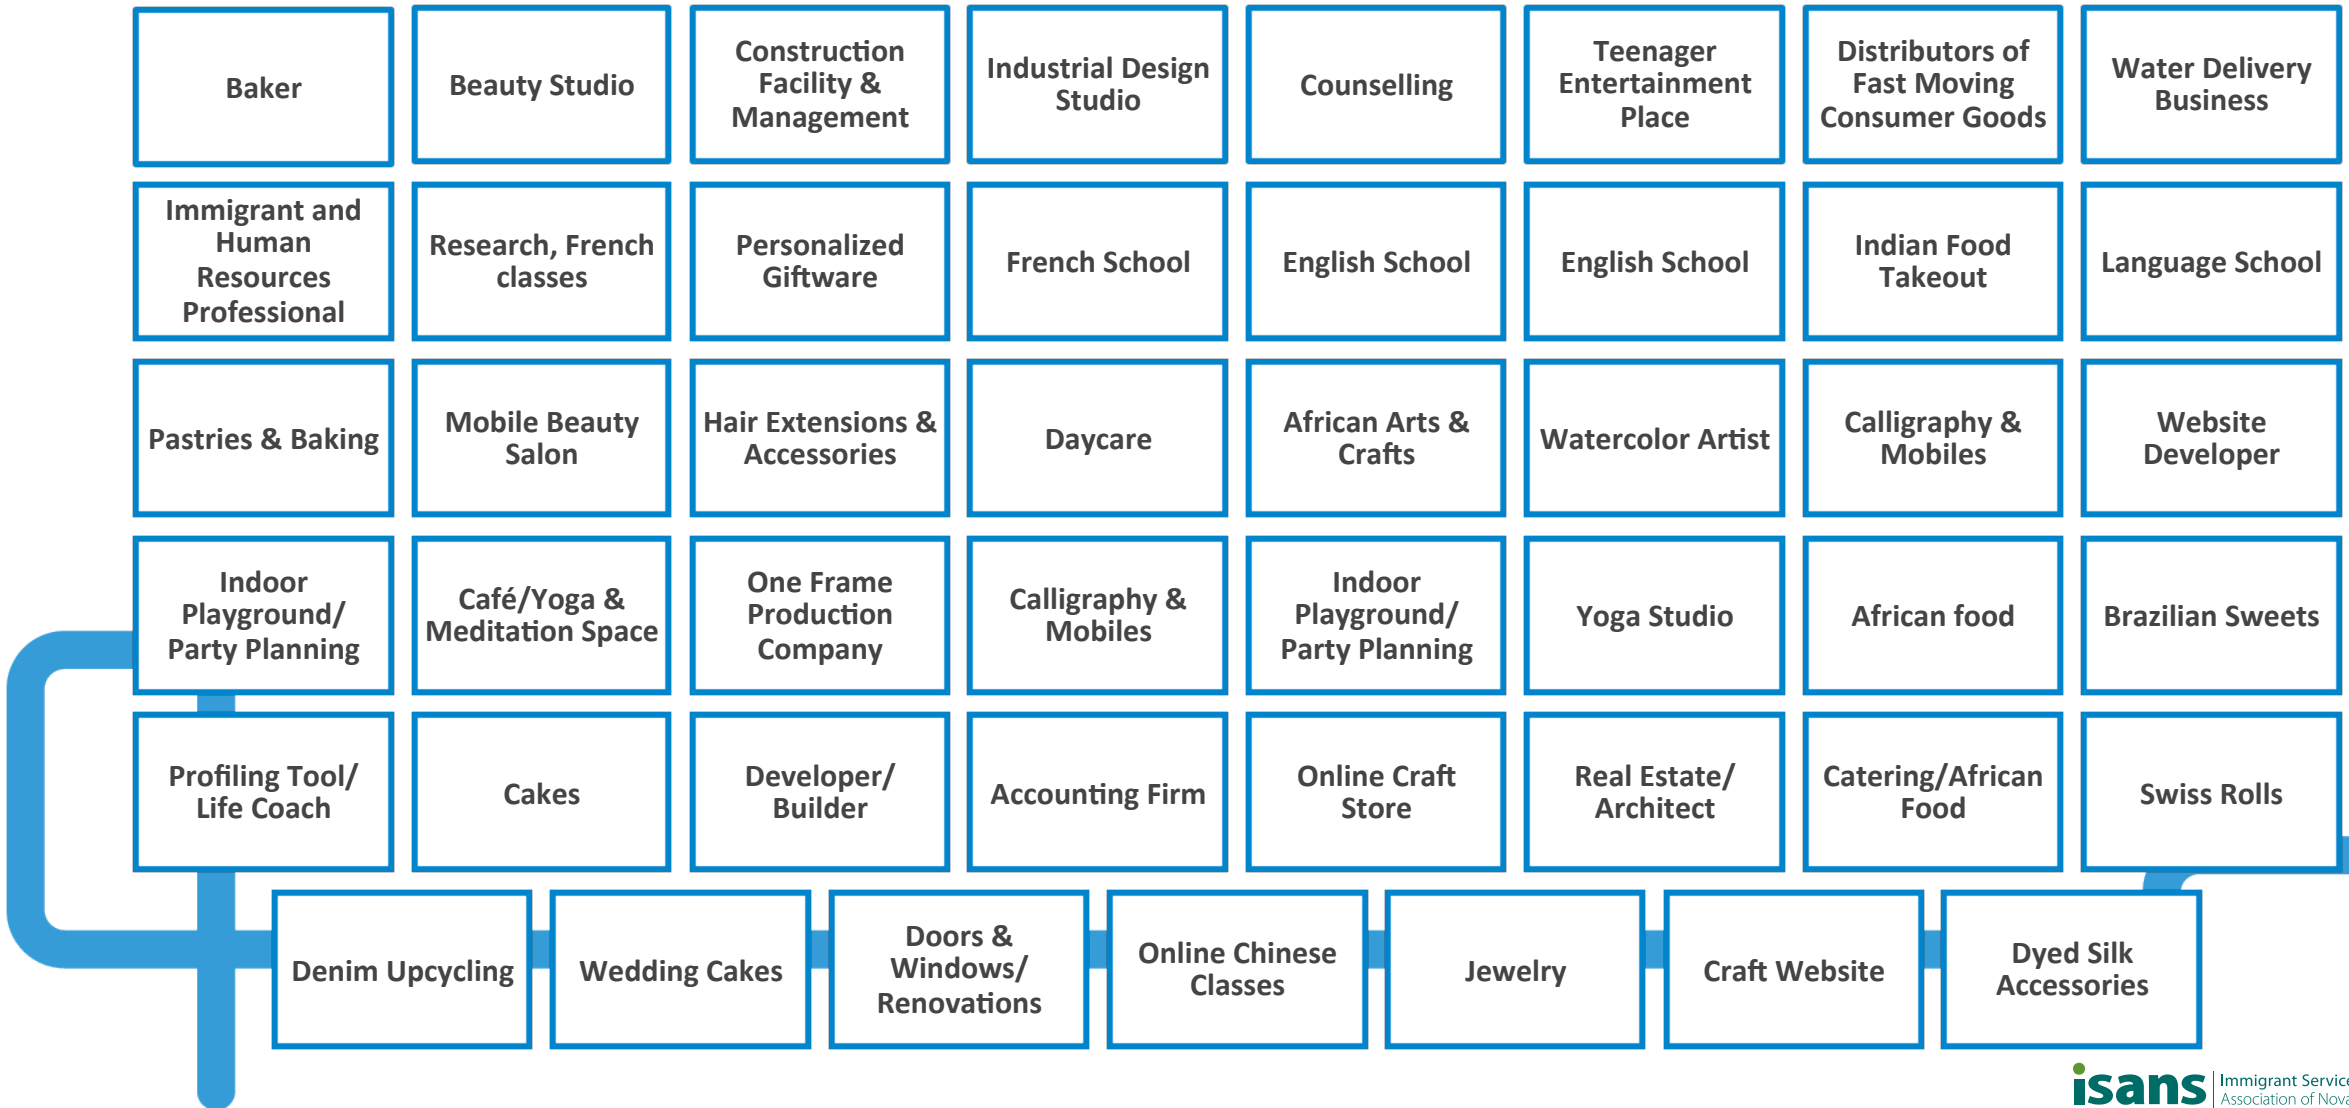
| Baker | Beauty Studio | Construction Facility & Management | Industrial Design Studio | Counselling | Teenager Entertainment Place | Distributors of Fast Moving Consumer Goods | Water Delivery Business |
|---|---|---|---|---|---|---|---|
| Immigrant and Human Resources Professional | Research, French classes | Personalized Giftware | French School | English School | English School | Indian Food Takeout | Language School |
| Pastries & Baking | Mobile Beauty Salon | Hair Extensions & Accessories | Daycare | African Arts & Crafts | Watercolor Artist | Calligraphy & Mobiles | Website Developer |
| Indoor Playground/ Party Planning | Café/Yoga & Meditation Space | One Frame Production Company | Calligraphy & Mobiles | Indoor Playground/ Party Planning | Yoga Studio | African food | Brazilian Sweets |
| Profiling Tool/ Life Coach | Cakes | Developer/ Builder | Accounting Firm | Online Craft Store | Real Estate/ Architect | Catering/African Food | Swiss Rolls |

| Denim Upcycling | Wedding Cakes | Doors & Windows/ Renovations | Online Chinese Classes | Jewelry | Craft Website | Dyed Silk Accessories |
|---|---|---|---|---|---|---|

isans Immigrant Servic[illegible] Association of Nova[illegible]